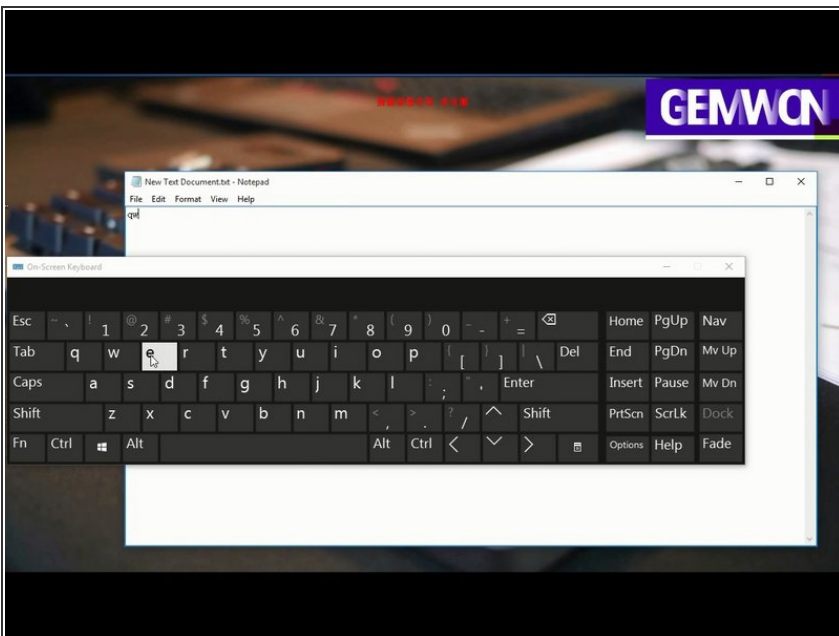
GEMWCN

New Text Document.txt - Notepad
File Edit Format View Help
qw

On-Screen Keyboard

Esc ~ ` ! 1 @ 2 # 3 $ 4 % 5 ^ 6 & 7 * 8 ( 9 ) 0 _ - + = ⌫ Home PgUp Nav
Tab q w e r t y u i o p { [ } ] | \ Del End PgDn Mv Up
Caps a s d f g h j k l : ; " ' Enter Insert Pause Mv Dn
Shift z x c v b n m < , > . ? / ^ Shift PrtScn ScrLk Dock
Fn Ctrl Alt Alt Ctrl < ∨ > Options Help Fade